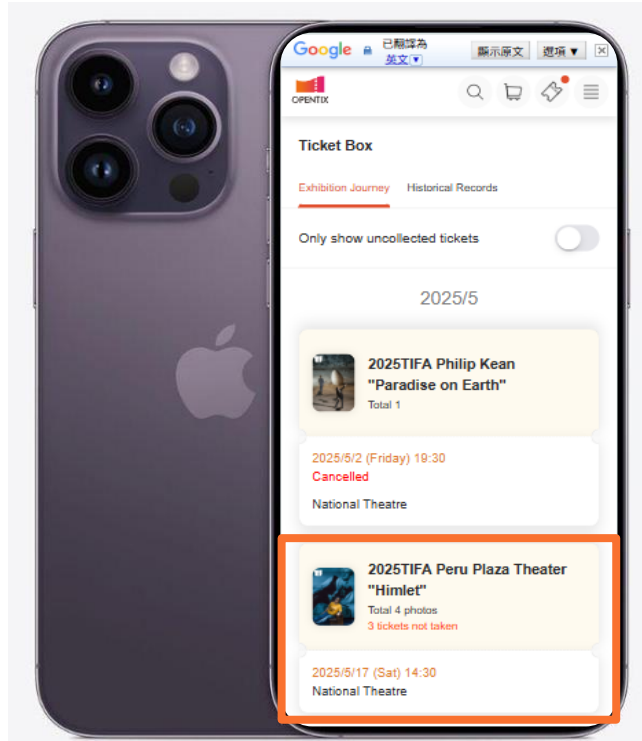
Google 已翻譯為 英文 顯示原文 選項 ▼ ×

OPENTIX

Ticket Box

Exhibition Journey Historical Records

Only show uncollected tickets

2025/5

2025TIFA Philip Kean "Paradise on Earth"
Total 1

2025/5/2 (Friday) 19:30
Cancelled
National Theatre

2025TIFA Peru Plaza Theater "Himlet"
Total 4 photos
3 tickets not taken

2025/5/17 (Sat) 14:30
National Theatre